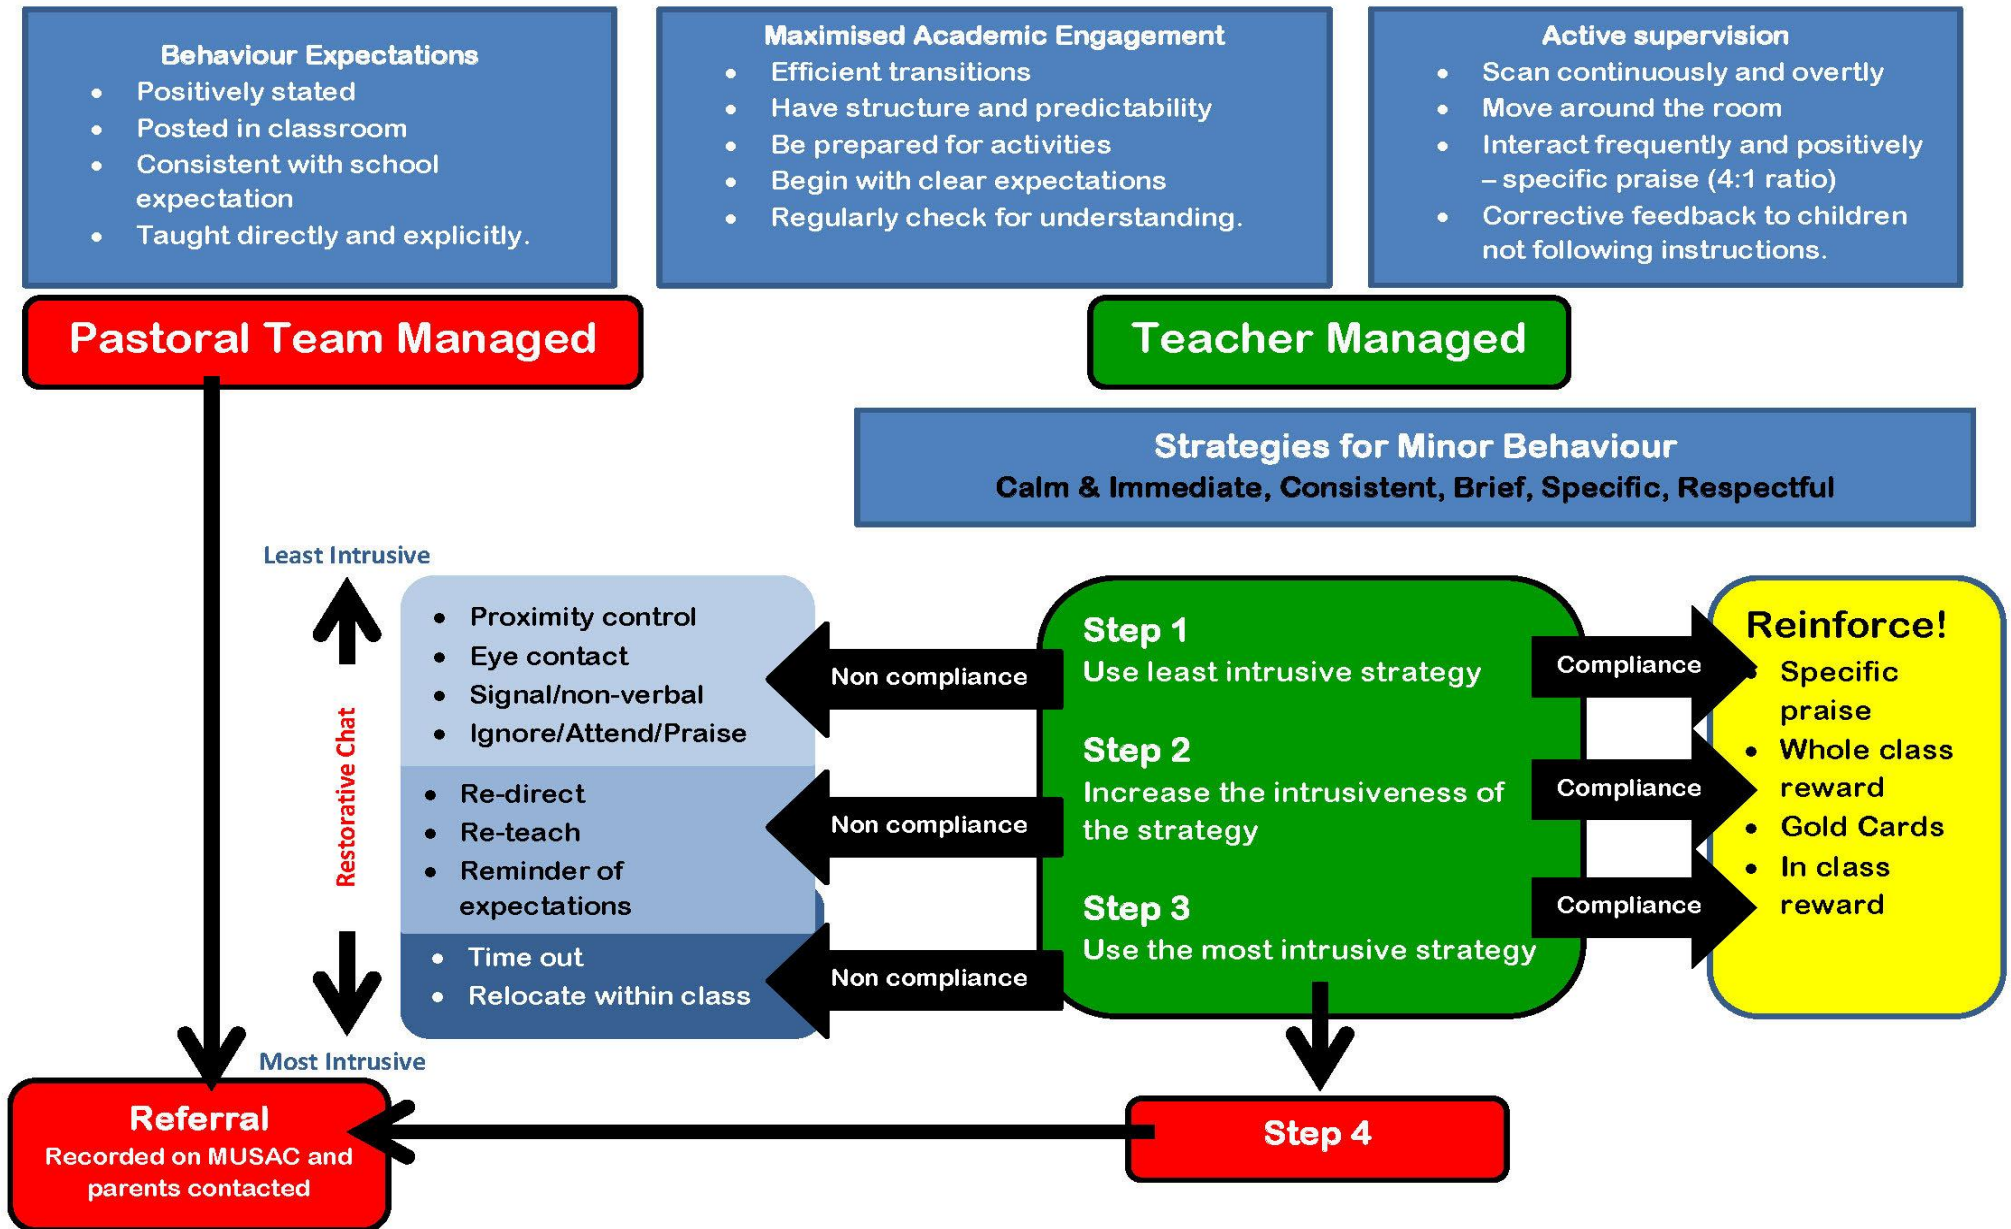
Behaviour Expectations
- Positively stated
- Posted in classroom
- Consistent with school expectation
- Taught directly and explicitly.

Maximised Academic Engagement
- Efficient transitions
- Have structure and predictability
- Be prepared for activities
- Begin with clear expectations
- Regularly check for understanding.

Active supervision
- Scan continuously and overtly
- Move around the room
- Interact frequently and positively – specific praise (4:1 ratio)
- Corrective feedback to children not following instructions.

Pastoral Team Managed

Teacher Managed

Strategies for Minor Behaviour
Calm & Immediate, Consistent, Brief, Specific, Respectful

Least Intrusive

Restorative Chat

Most Intrusive

- Proximity control
- Eye contact
- Signal/non-verbal
- Ignore/Attend/Praise

- Re-direct
- Re-teach
- Reminder of expectations

- Time out
- Relocate within class

Non compliance

Non compliance

Non compliance

Step 1
Use least intrusive strategy

Step 2
Increase the intrusiveness of the strategy

Step 3
Use the most intrusive strategy

Compliance

Compliance

Compliance

Reinforce!
- Specific praise
- Whole class reward
- Gold Cards
- In class reward

Referral
Recorded on MUSAC and parents contacted

Step 4